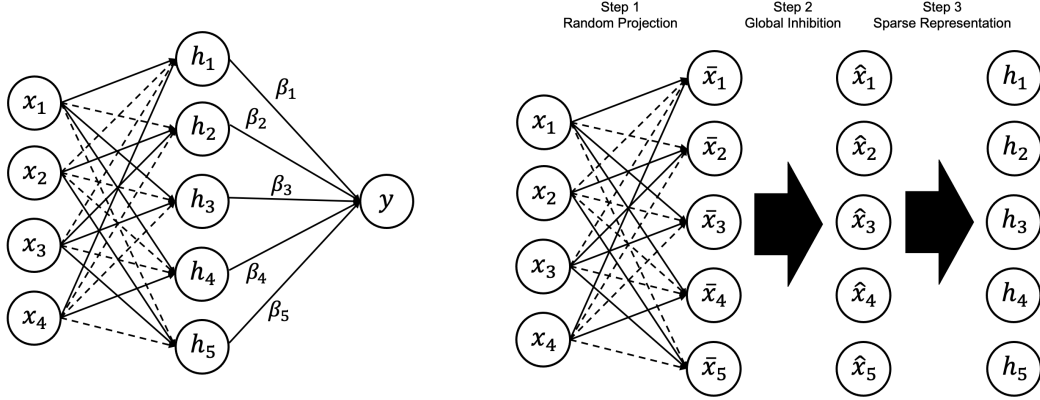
$x_1$ $x_2$ $x_3$ $x_4$

$h_1$ $h_2$ $h_3$ $h_4$ $h_5$

$\beta_1$ $\beta_2$ $\beta_3$ $\beta_4$ $\beta_5$

$y$

Step 1
Random Projection

Step 2
Global Inhibition

Step 3
Sparse Representation

$x_1$ $x_2$ $x_3$ $x_4$

$\bar{x}_1$ $\bar{x}_2$ $\bar{x}_3$ $\bar{x}_4$ $\bar{x}_5$

$\hat{x}_1$ $\hat{x}_2$ $\hat{x}_3$ $\hat{x}_4$ $\hat{x}_5$

$h_1$ $h_2$ $h_3$ $h_4$ $h_5$